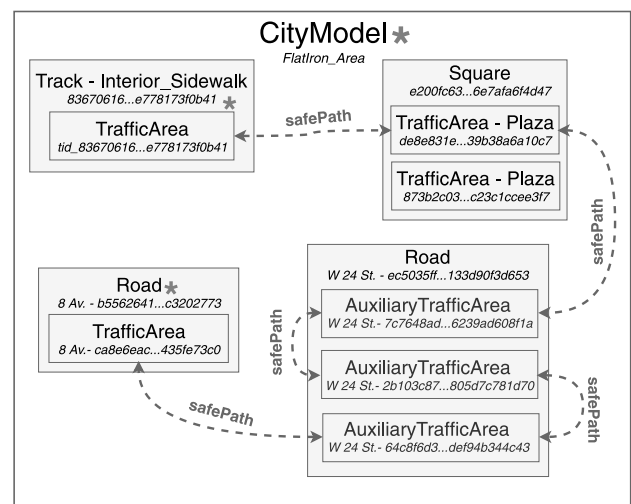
CityModel *
FlatIron_Area

Track - Interior_Sidewalk
83670616...e778173f0b41 *

TrafficArea
tid_83670616...e778173f0b41

safePath

Square
e200fc63...6e7afa6f4d47

TrafficArea - Plaza
de8e831e...39b38a6a10c7

TrafficArea - Plaza
873b2c03...c23c1ccee3f7

safePath

Road
W 24 St. - ec5035ff...133d90f3d653

AuxiliaryTrafficArea
W 24 St.- 7c7648ad...6239ad608f1a

AuxiliaryTrafficArea
W 24 St.- 2b103c87...805d7c781d70

AuxiliaryTrafficArea
W 24 St.- 64c8f6d3...def94b344c43

safePath

safePath

Road *
8 Av. - b5562641...c3202773

TrafficArea
8 Av.- ca8e6eac...435fe73c0

safePath